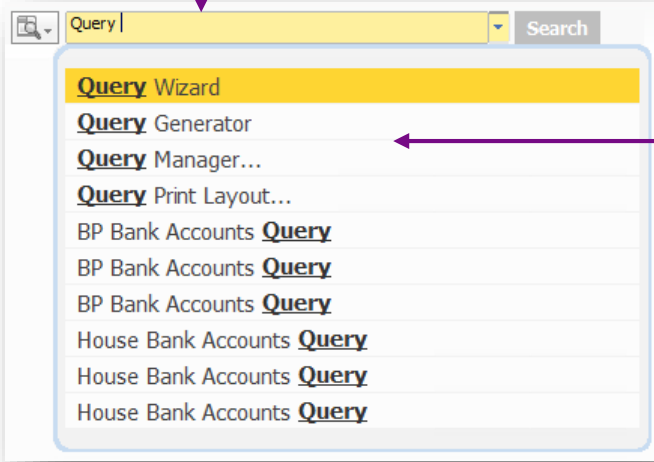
Query

Search

Query Wizard
Query Generator
Query Manager...
Query Print Layout...
BP Bank Accounts Query
BP Bank Accounts Query
BP Bank Accounts Query
House Bank Accounts Query
House Bank Accounts Query
House Bank Accounts Query